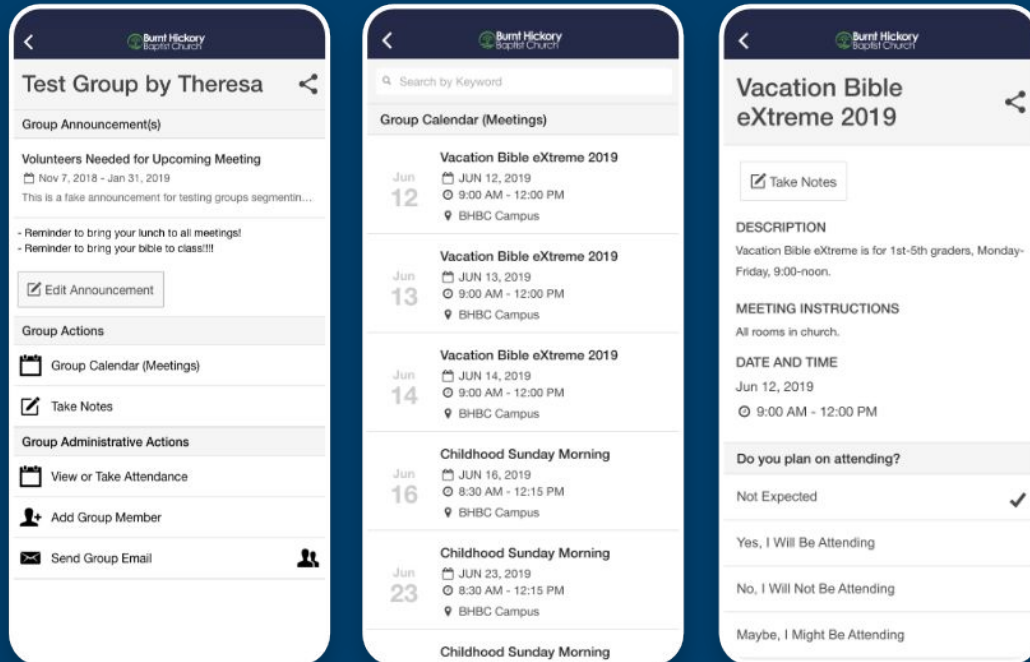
Burnt Hickory Baptist Church

Test Group by Theresa

Group Announcement(s)

Volunteers Needed for Upcoming Meeting
Nov 7, 2018 - Jan 31, 2019
This is a fake announcement for testing groups segmentin...

- Reminder to bring your lunch to all meetings!
- Reminder to bring your bible to class!!!!

Edit Announcement

Group Actions

Group Calendar (Meetings)

Take Notes

Group Administrative Actions

View or Take Attendance

Add Group Member

Send Group Email

Burnt Hickory Baptist Church

Search by Keyword

Group Calendar (Meetings)

Jun 12
Vacation Bible eXtreme 2019
JUN 12, 2019
9:00 AM - 12:00 PM
BHBC Campus

Jun 13
Vacation Bible eXtreme 2019
JUN 13, 2019
9:00 AM - 12:00 PM
BHBC Campus

Jun 14
Vacation Bible eXtreme 2019
JUN 14, 2019
9:00 AM - 12:00 PM
BHBC Campus

Jun 16
Childhood Sunday Morning
JUN 16, 2019
8:30 AM - 12:15 PM
BHBC Campus

Jun 23
Childhood Sunday Morning
JUN 23, 2019
8:30 AM - 12:15 PM
BHBC Campus

Childhood Sunday Morning

Burnt Hickory Baptist Church

Vacation Bible eXtreme 2019

Take Notes

DESCRIPTION
Vacation Bible eXtreme is for 1st-5th graders, Monday-Friday, 9:00-noon.

MEETING INSTRUCTIONS
All rooms in church.

DATE AND TIME
Jun 12, 2019
9:00 AM - 12:00 PM

Do you plan on attending?

Not Expected

Yes, I Will Be Attending

No, I Will Not Be Attending

Maybe, I Might Be Attending